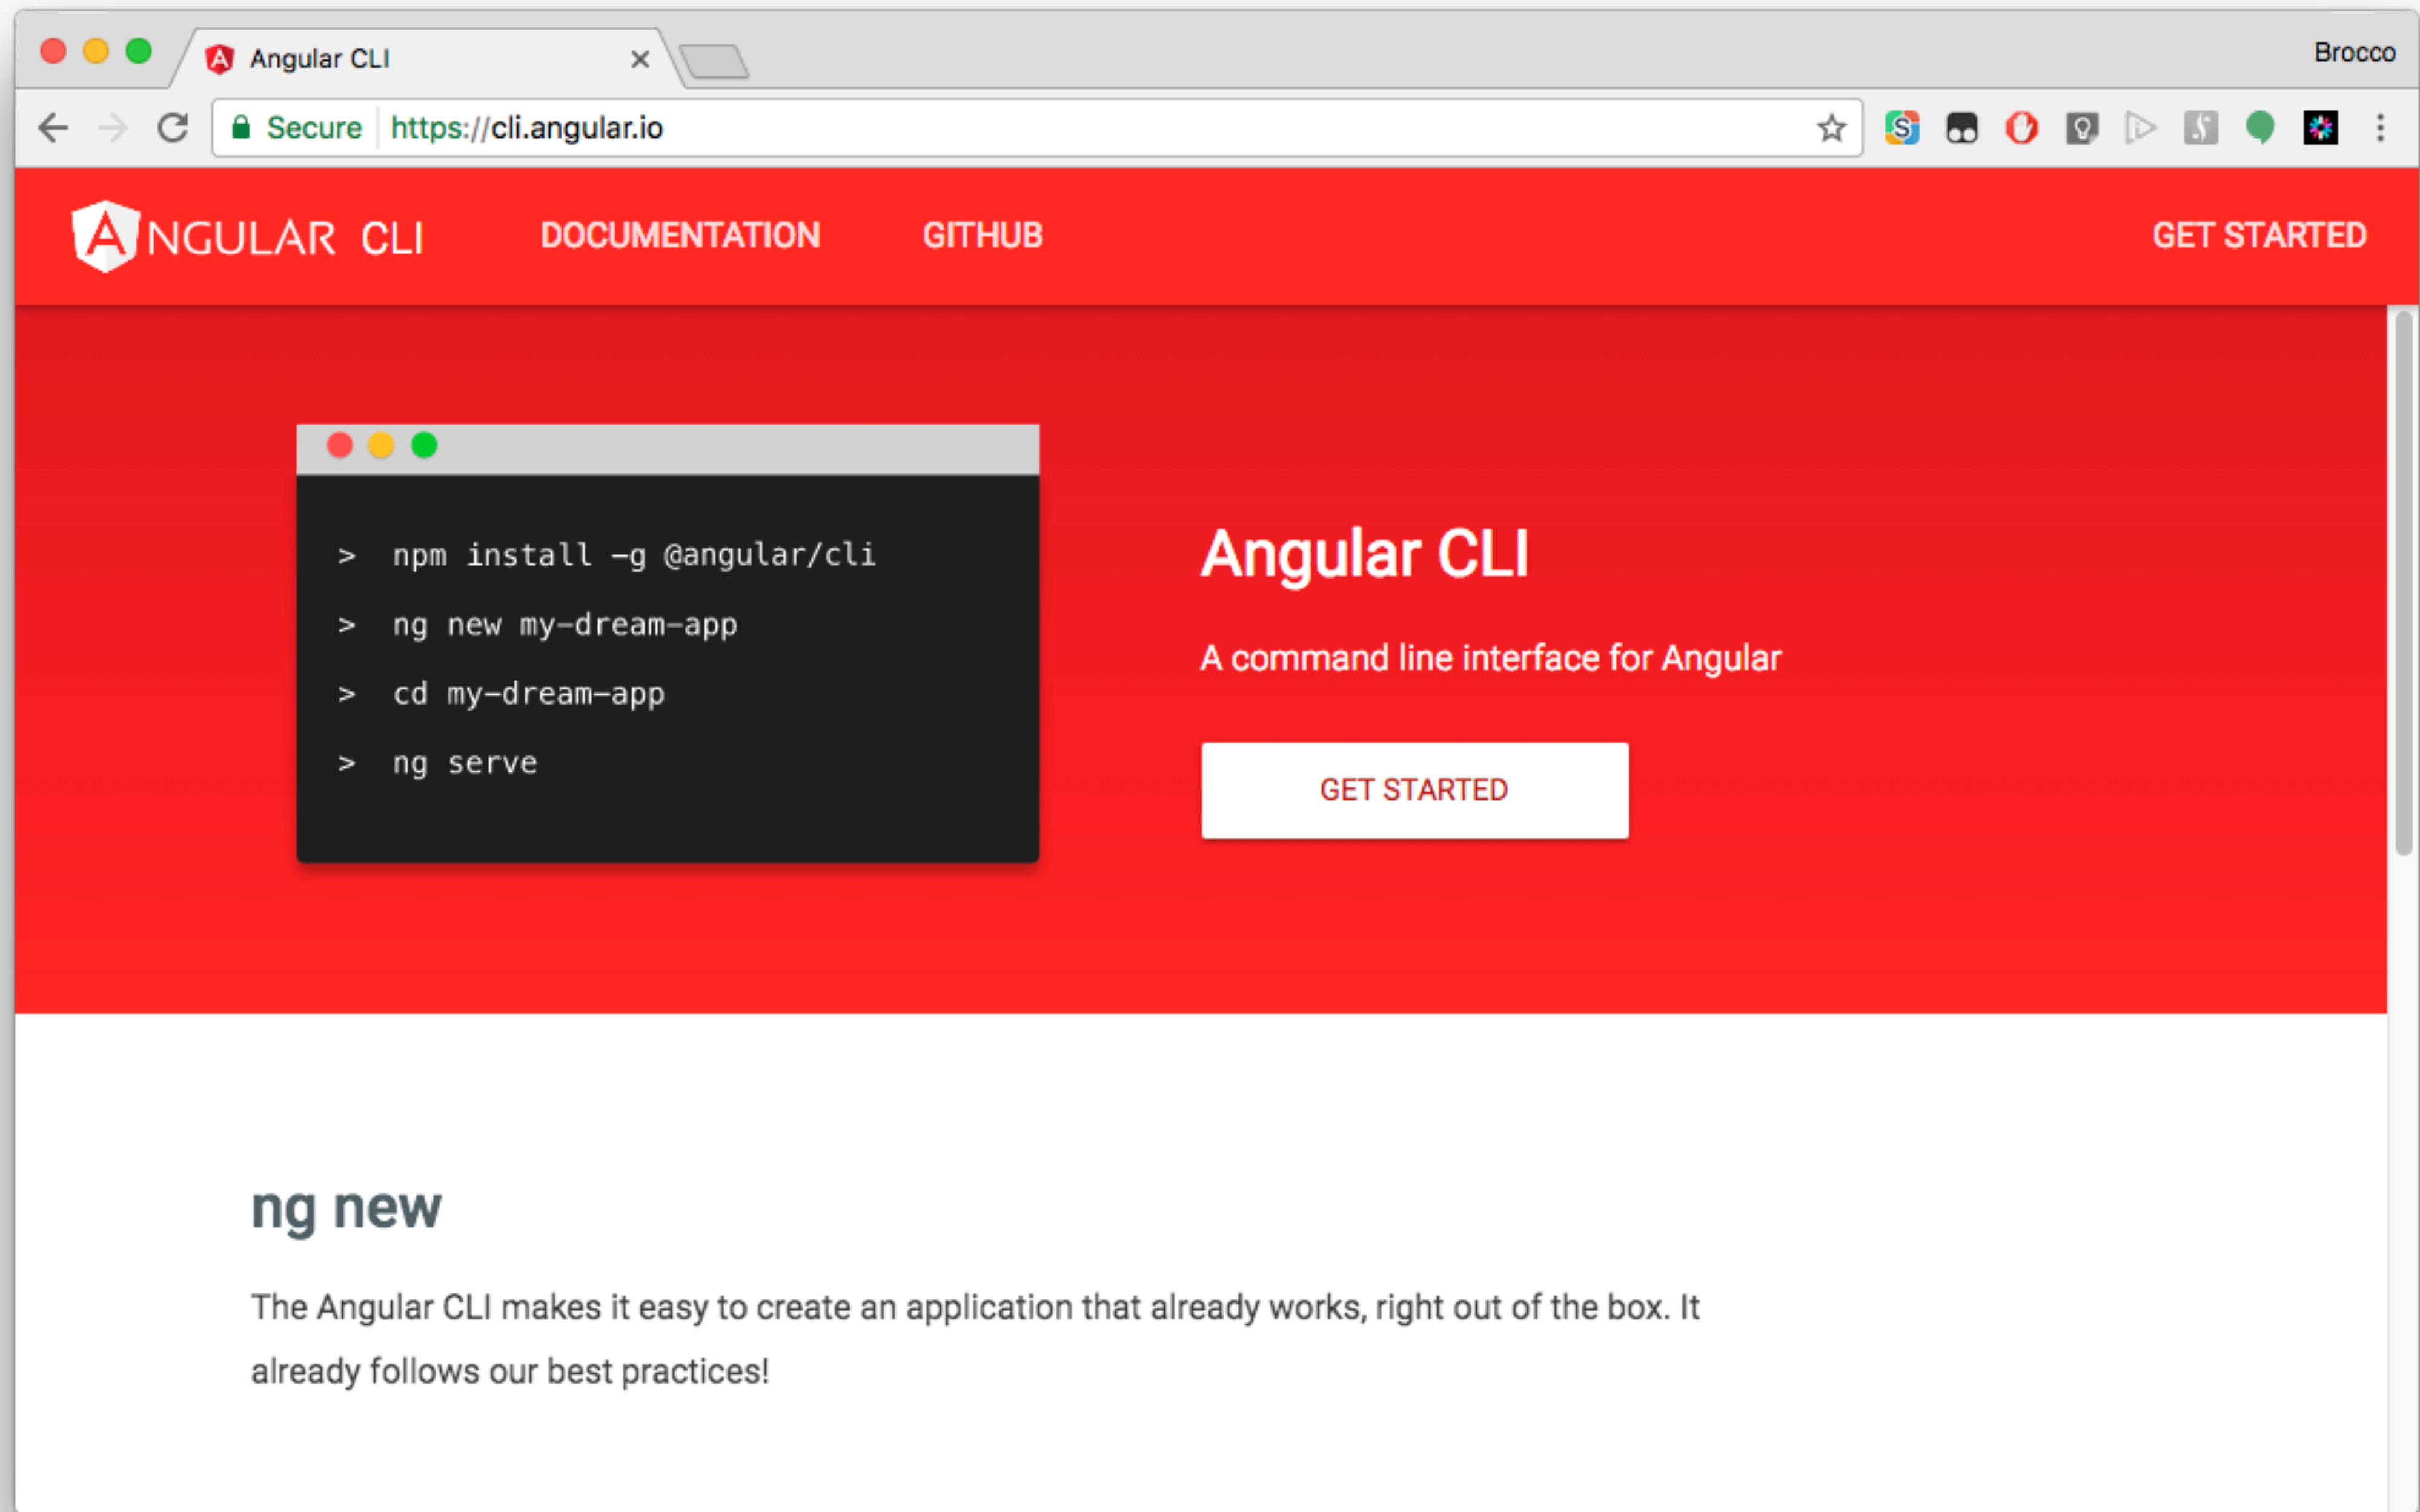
Angular CLI ×

Brocco

Secure https://cli.angular.io

ANGULAR CLI DOCUMENTATION GITHUB GET STARTED

> npm install -g @angular/cli
> ng new my-dream-app
> cd my-dream-app
> ng serve

Angular CLI

A command line interface for Angular

GET STARTED

ng new

The Angular CLI makes it easy to create an application that already works, right out of the box. It already follows our best practices!